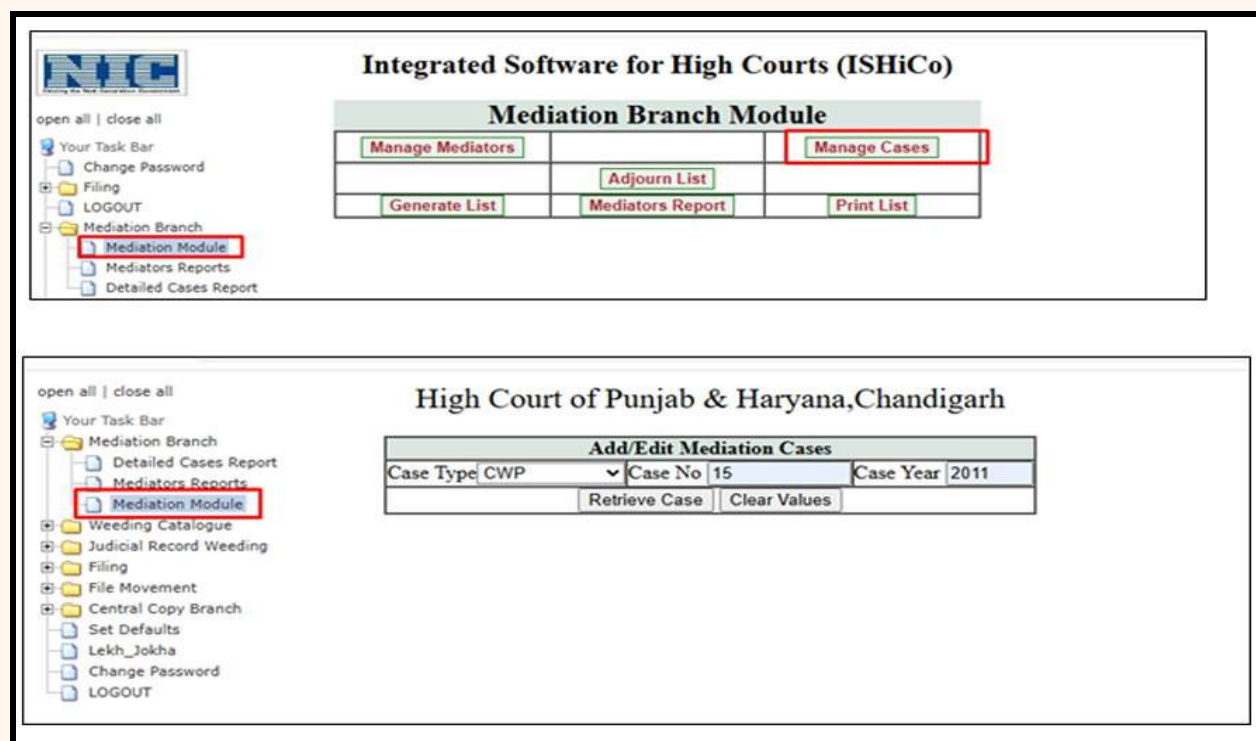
NIC

open all | close all

Your Task Bar
Change Password
Filing
LOGOUT
Mediation Branch
Mediation Module
Mediators Reports
Detailed Cases Report

Integrated Software for High Courts (ISHiCo)

| Mediation Branch Module | | |
|---|---|---|
| Manage Mediators | | Manage Cases |
| | Adjourn List | |
| Generate List | Mediators Report | Print List |

open all | close all

Your Task Bar
Mediation Branch
Detailed Cases Report
Mediators Reports
Mediation Module
Weeding Catalogue
Judicial Record Weeding
Filing
File Movement
Central Copy Branch
Set Defaults
Lekh_Jokha
Change Password
LOGOUT

High Court of Punjab & Haryana,Chandigarh

| Add/Edit Mediation Cases | | |
|---|---|---|
| Case Type CWP | Case No 15 | Case Year 2011 |
| Retrieve Case | Clear Values | |